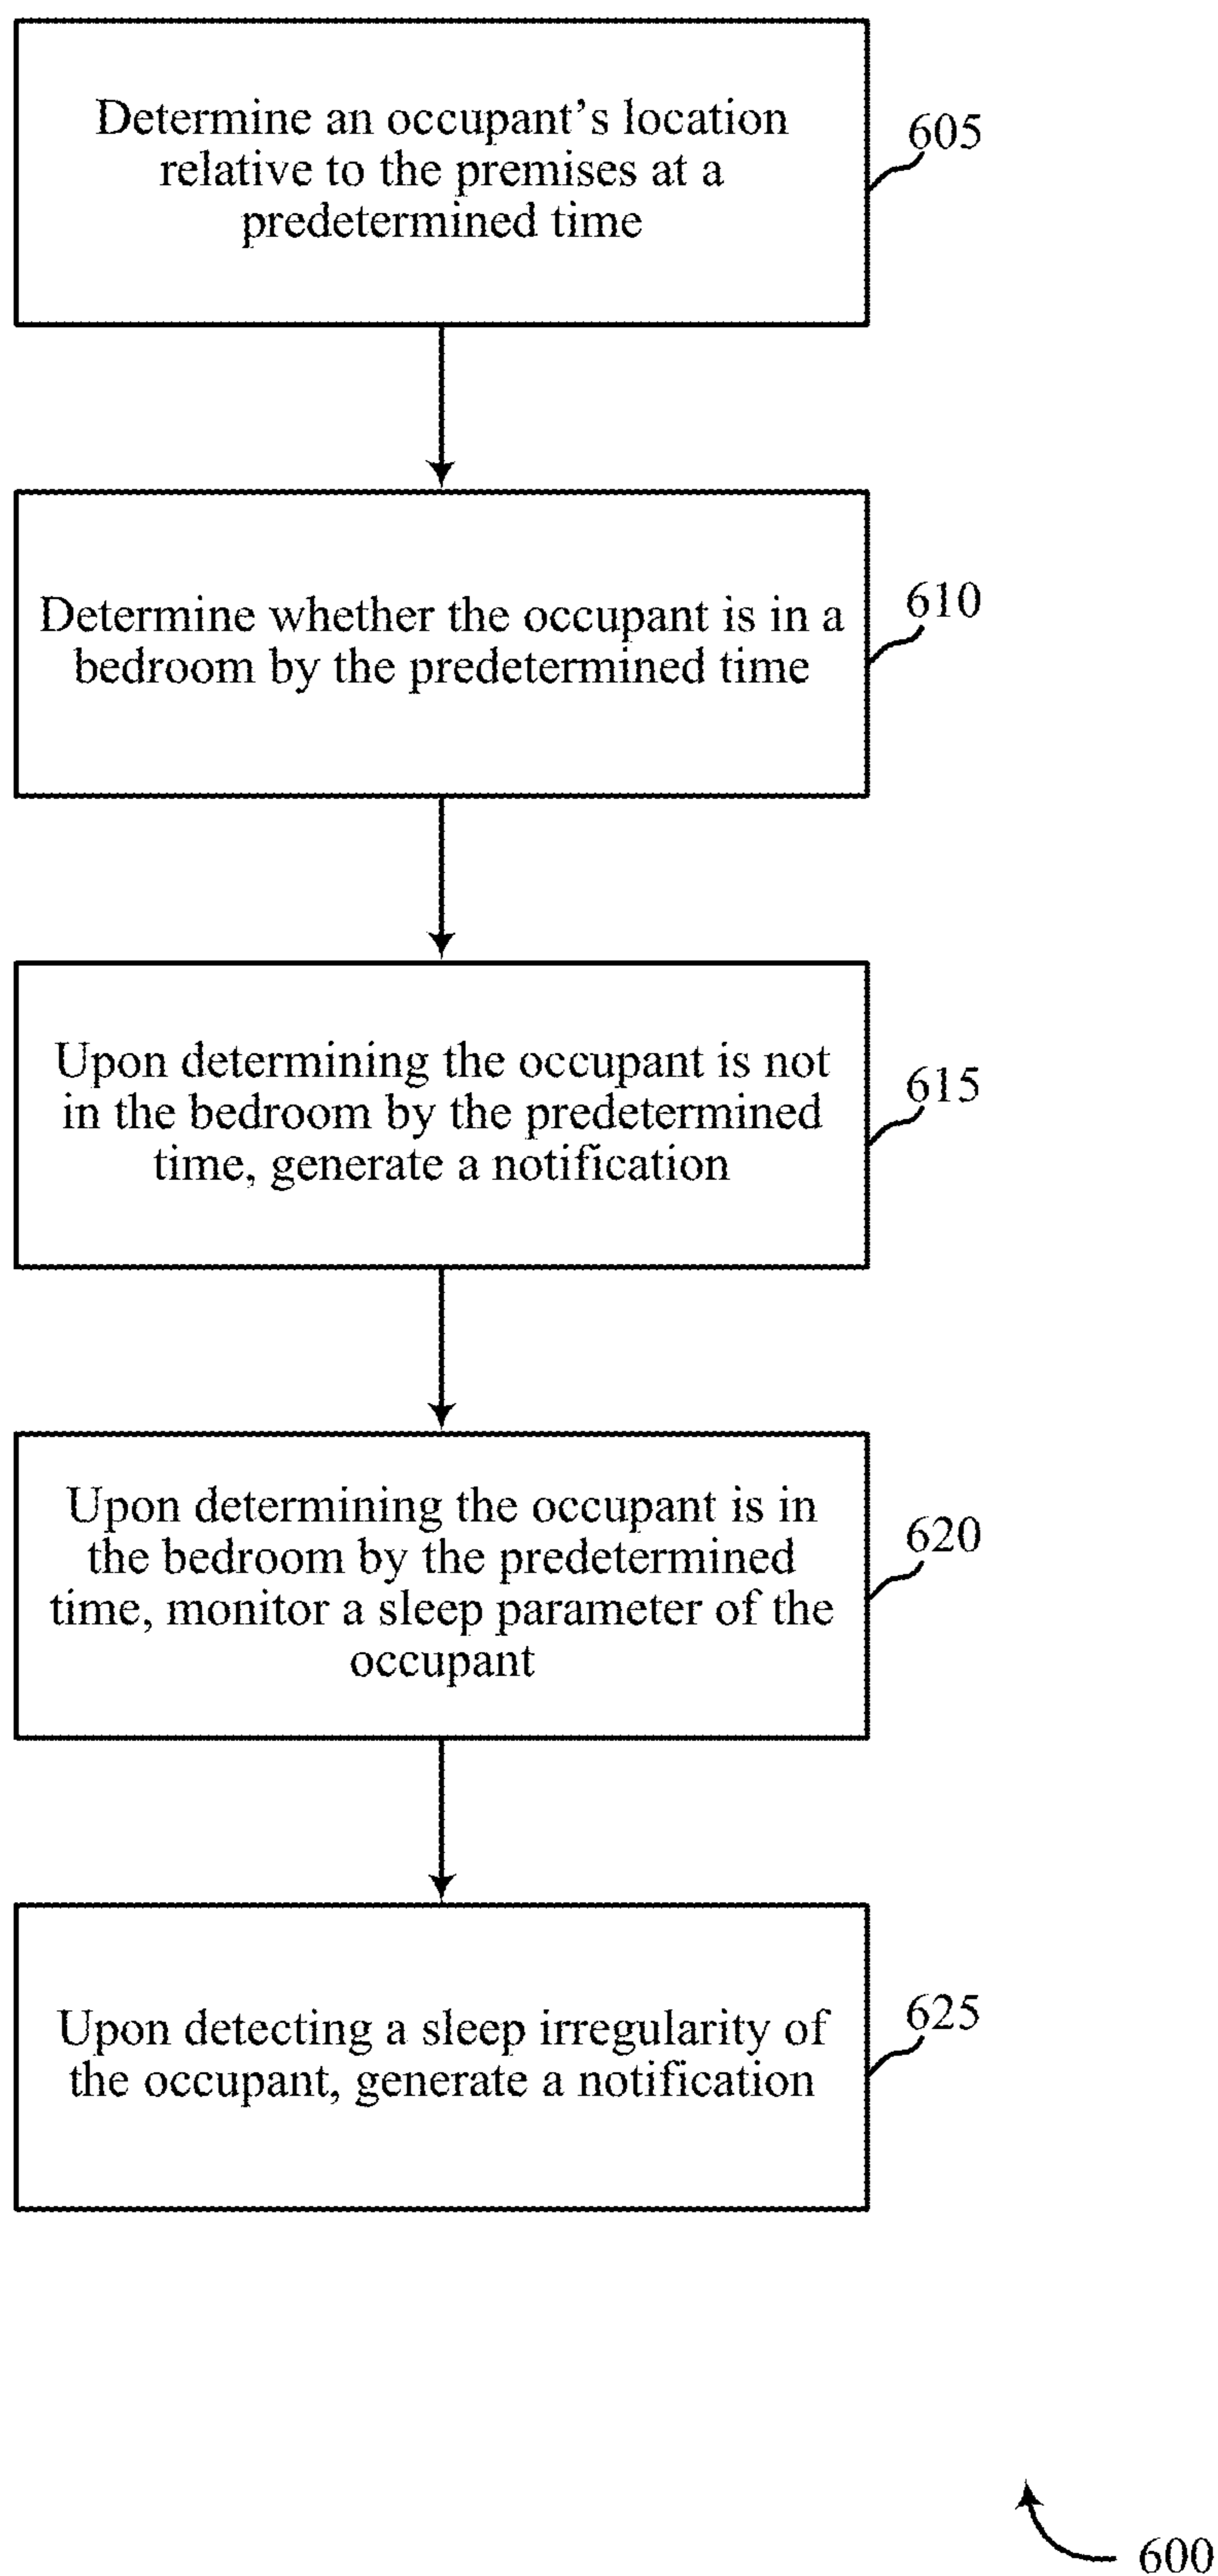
Determine an occupant’s location relative to the premises at a predetermined time

605

Determine whether the occupant is in a bedroom by the predetermined time

610

Upon determining the occupant is not in the bedroom by the predetermined time, generate a notification

615

Upon determining the occupant is in the bedroom by the predetermined time, monitor a sleep parameter of the occupant

620

Upon detecting a sleep irregularity of the occupant, generate a notification

625

600